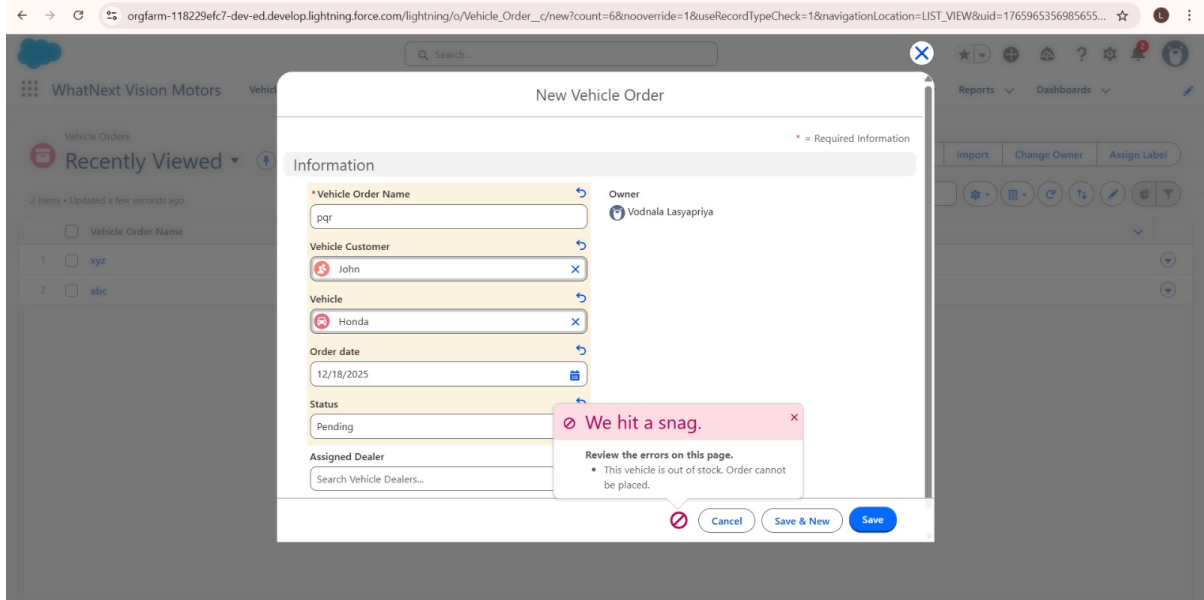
orgfarm-118229efc7-dev-ed.develop.lightning.force.com/lightning/o/Vehicle_Order__c/new?count=6&nooverride=1&useRecordTypeCheck=1&navigationLocation=LIST_VIEW&uid=1765965356985655...

Search...

WhatNext Vision Motors Vehic

Reports Dashboards

Vehicle Orders
Recently Viewed

2 items • Updated a few seconds ago

Vehicle Order Name
1 xyz
2 abc

Import Change Owner Assign Label

New Vehicle Order

* = Required Information

Information

* Vehicle Order Name
pqr

Vehicle Customer
John

Vehicle
Honda

Order date
12/18/2025

Status
Pending

Assigned Dealer
Search Vehicle Dealers...

Owner
Vodnala Lasyapriya

We hit a snag.

Review the errors on this page.
• This vehicle is out of stock. Order cannot be placed.

Cancel Save & New Save